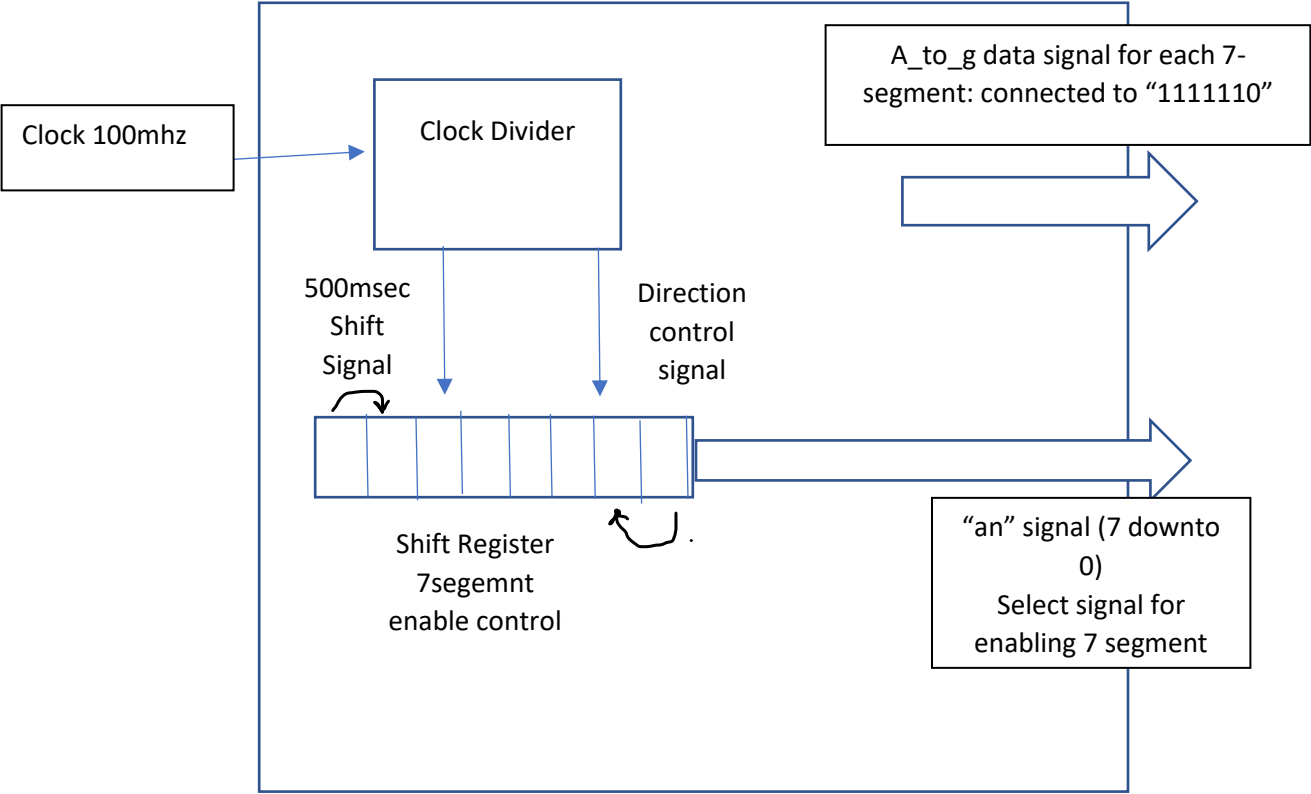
A_to_g data signal for each 7-segment: connected to “1111110”

Clock 100mhz

Clock Divider

500msec Shift Signal

Direction control signal

Shift Register 7segemnt enable control

“an” signal (7 downto 0)
Select signal for enabling 7 segment